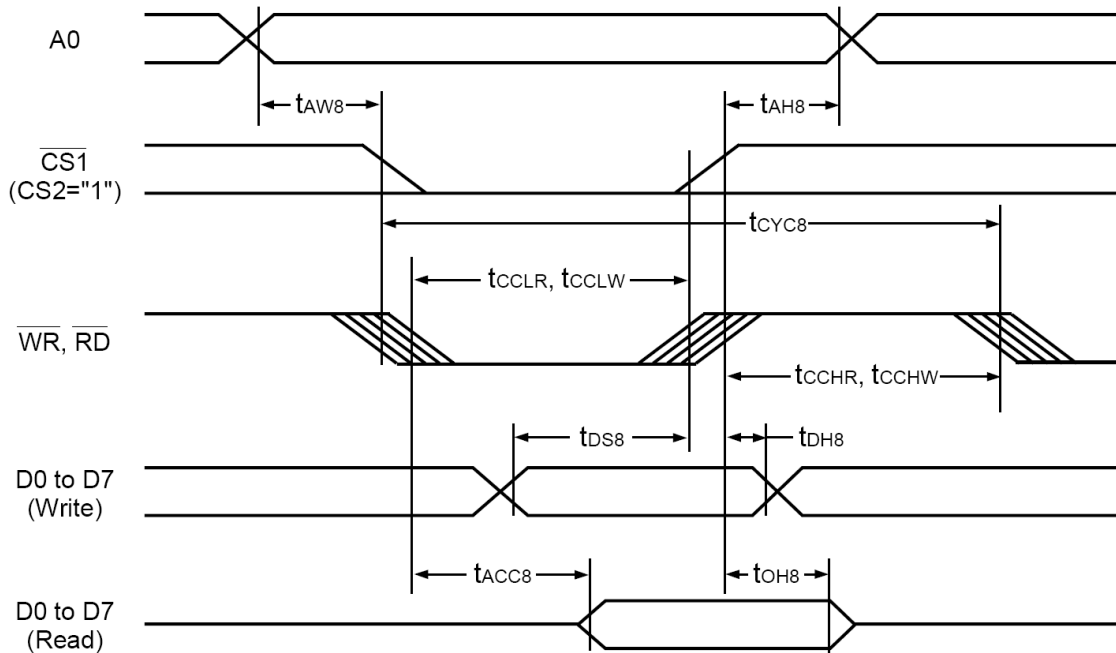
A0

$t_{AW8}$

$t_{AH8}$

$\overline{CS1}$
(CS2="1")

$t_{CYC8}$

$t_{CCLR}$, $t_{CCLW}$

$\overline{WR}$, $\overline{RD}$

$t_{CCHR}$, $t_{CCHW}$

$t_{DS8}$

$t_{DH8}$

D0 to D7
(Write)

$t_{ACC8}$

$t_{OH8}$

D0 to D7
(Read)